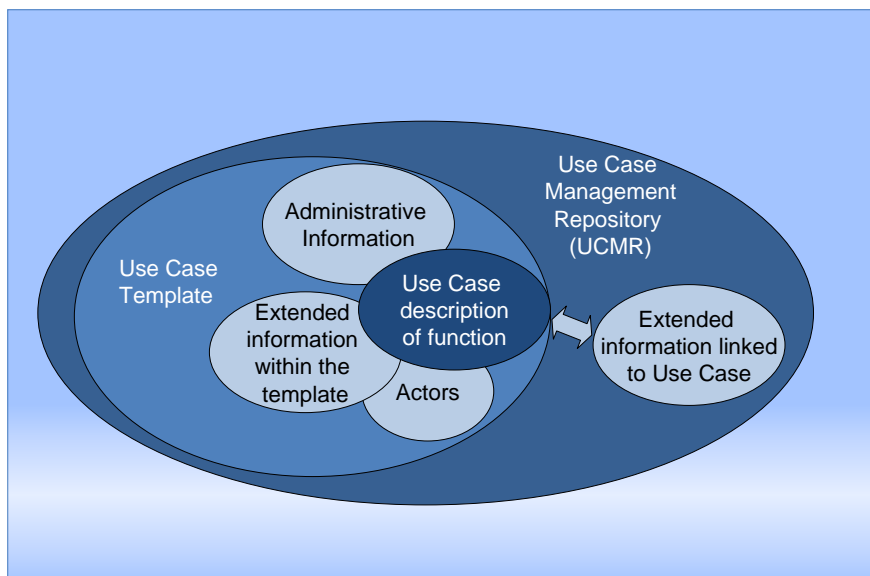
Use Case Management Repository (UCMR)

Use Case Template

Administrative Information

Use Case description of function

Extended information within the template

Actors

Extended information linked to Use Case